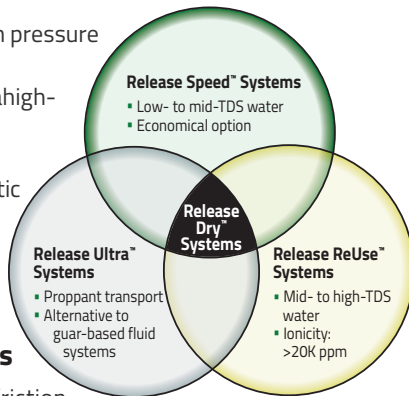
n pressure

ahigh-

tic

s

riction

Release Speed™ Systems
▪ Low- to mid-TDS water
▪ Economical option

Release Dry™ Systems

Release Ultra™ Systems
▪ Proppant transport
▪ Alternative to guar-based fluid systems

Release ReUse™ Systems
▪ Mid- to high-TDS water
▪ Ionicity: >20K ppm